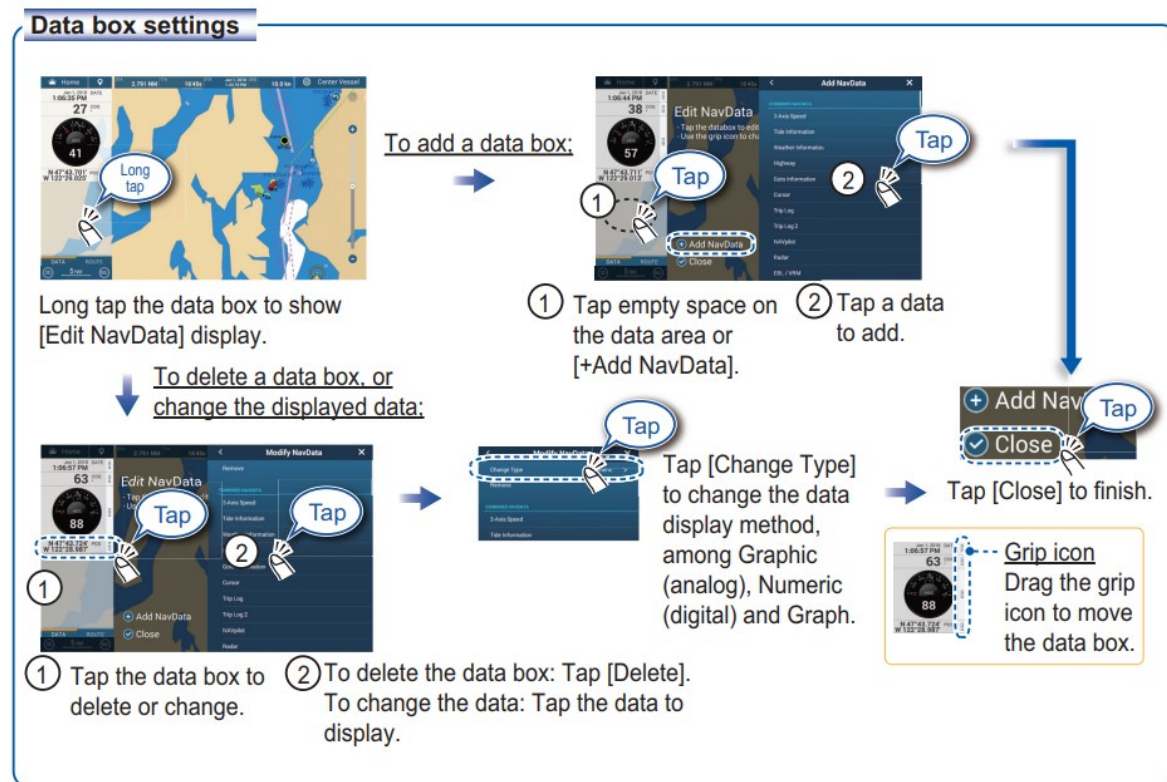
Data box settings

Home | 2.791 NM | 10:45s | 10.0 kn | Center Vessel

Jan 1 2018 DATE 1:06:35 PM

27

41

N 47°43.701' W 122°29.020'

Long tap

DATA ROUTE

Long tap the data box to show [Edit NavData] display.

To add a data box:

Home

1:06:44 PM

38

57

N 47°43.711' W 122°29.012'

Edit NavData

- Tap the databox to edit
- Use the grip icon to cha

Add NavData

Tap

1

Add NavData

Close

3-Axis Speed

Tide Information

Weather Information

Highway

Goto Information

Cursor

Trip Log

Trip Log 2

NAVpilot

Radar

EBL / VRM

Tap

2

1 Tap empty space on the data area or [+Add NavData].

2 Tap a data to add.

Add Nav

Tap

Close

Tap [Close] to finish.

To delete a data box, or change the displayed data:

1:06:57 PM

63

88

N 47°43.724' W 122°28.987'

Edit NavData

Modify NavData

Remove

3-Axis Speed

Tide Information

Cursor

Trip Log

Trip Log 2

NAVpilot

Radar

Tap

Tap

2

1

Add NavData

Close

Modify NavData

Change Type

Remove

3-Axis Speed

Tide Information

Tap

Tap [Change Type] to change the data display method, among Graphic (analog), Numeric (digital) and Graph.

1:06:57 PM

63

88

N 47°43.724' W 122°28.987'

Grip icon

Drag the grip icon to move the data box.

1 Tap the data box to delete or change.

2 To delete the data box: Tap [Delete]. To change the data: Tap the data to display.